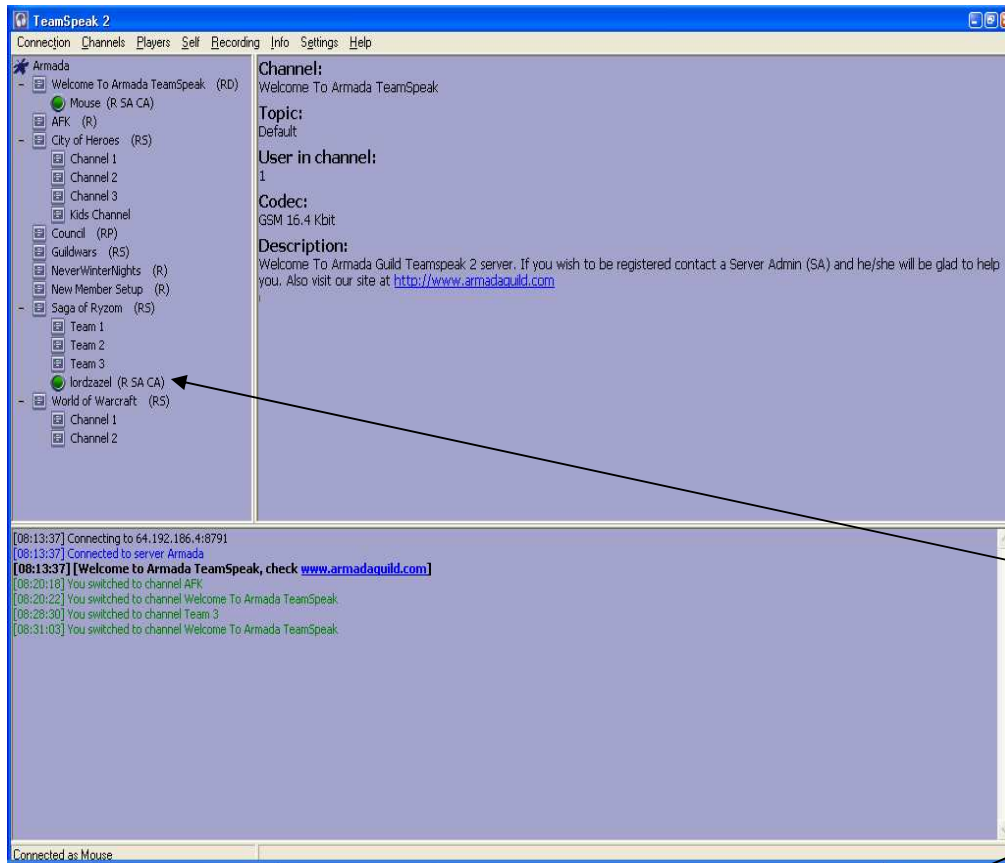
TeamSpeak 2

Connection Channels Players Self Recording Info Settings Help

Armada
Welcome To Armada TeamSpeak (RD)
Mouse (R SA CA)
AFK (R)
City of Heroes (RS)
Channel 1
Channel 2
Channel 3
Kids Channel
Council (RP)
Guildwars (RS)
NeverWinterNights (R)
New Member Setup (R)
Saga of Ryzom (RS)
Team 1
Team 2
Team 3
lordzazel (R SA CA)
World of Warcraft (RS)
Channel 1
Channel 2

Channel:
Welcome To Armada TeamSpeak

Topic:
Default

User in channel:
1

Codec:
GSM 16.4 Kbit

Description:
Welcome To Armada Guild Teamspeak 2 server. If you wish to be registered contact a Server Admin (SA) and he/she will be glad to help you. Also visit our site at http://www.armadaguild.com

[08:13:37] Connecting to 64.192.186.4:8791
[08:13:37] Connected to server Armada
[08:13:37] [Welcome to Armada TeamSpeak, check www.armadaguild.com]
[08:20:18] You switched to channel AFK
[08:20:22] You switched to channel Welcome To Armada TeamSpeak
[08:28:30] You switched to channel Team 3
[08:31:03] You switched to channel Welcome To Armada TeamSpeak

Connected as Mouse